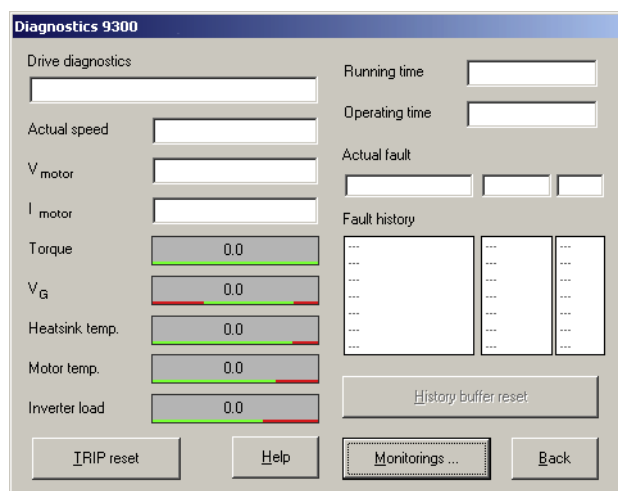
Diagnostics 9300

Drive diagnostics

Actual speed

$V_{motor}$

$I_{motor}$

Torque
0.0

$V_G$
0.0

Heatsink temp.
0.0

Motor temp.
0.0

Inverter load
0.0

Running time

Operating time

Actual fault

Fault history

| --- | --- | --- |
|---|---|---|
| --- | --- | --- |
| --- | --- | --- |
| --- | --- | --- |
| --- | --- | --- |
| --- | --- | --- |
| --- | --- | --- |
| --- | --- | --- |

History buffer reset

TRIP reset

Help

Monitorings ...

Back